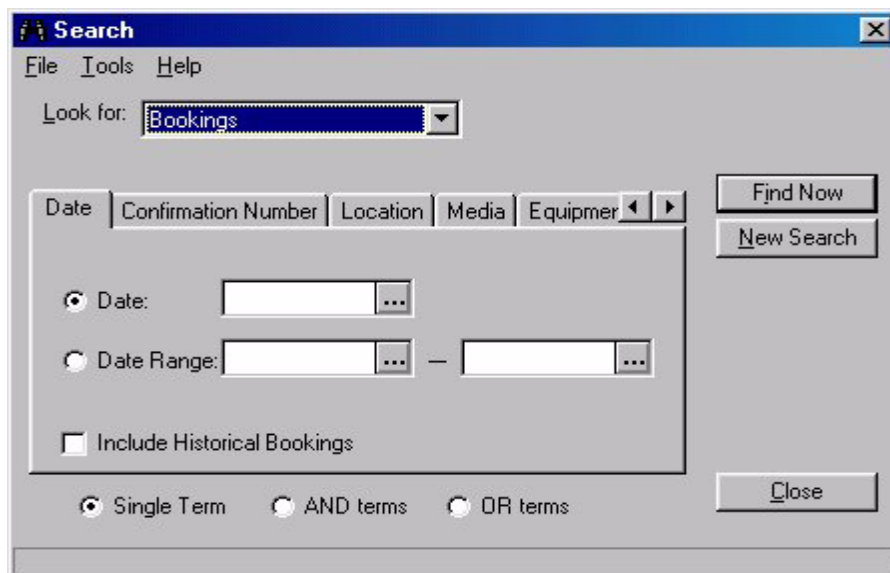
Search

File Tools Help

Look for: Bookings

Date | Confirmation Number | Location | Media | Equipmer

Find Now

New Search

Date: ...

Date Range: ... — ...

Include Historical Bookings

Single Term AND terms OR terms

Close